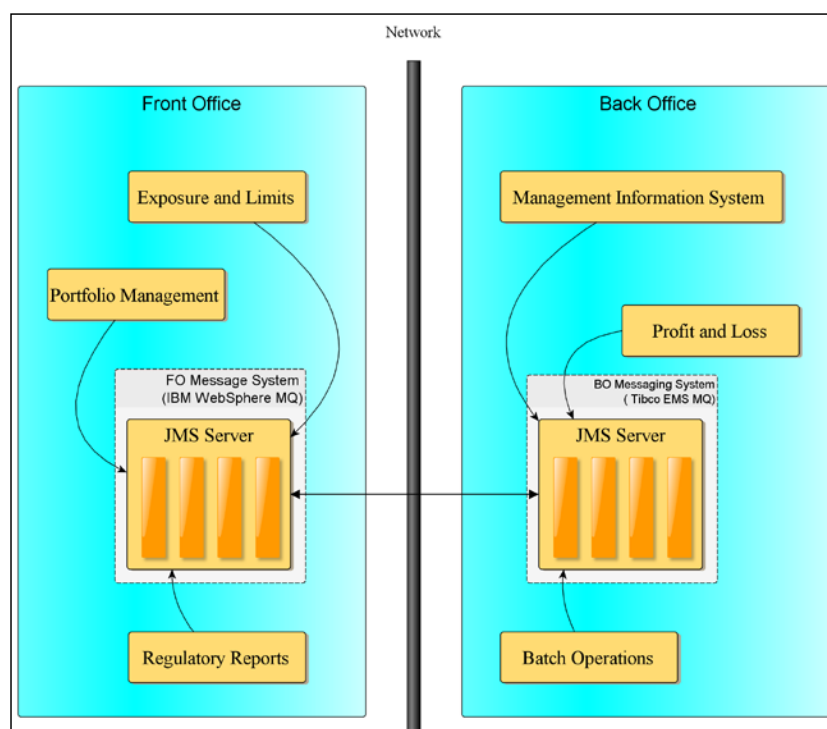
Network

Front Office

Exposure and Limits

Portfolio Management

FO Message System
(IBM WebSphere MQ)

JMS Server

Regulatory Reports

Back Office

Management Information System

Profit and Loss

BO Messaging System
( Tibco EMS MQ)

JMS Server

Batch Operations